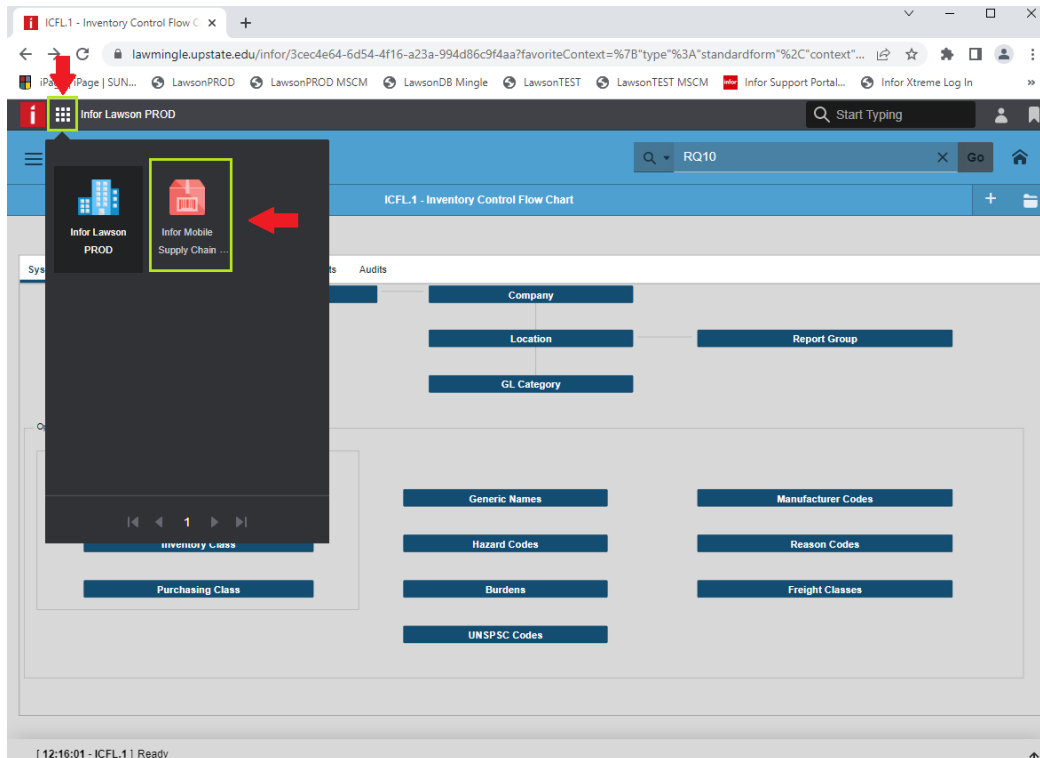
ICFL.1 - Inventory Control Flow C ×

lawmingle.upstate.edu/infor/3cec4e64-6d54-4f16-a23a-994d86c9f4aa?favoriteContext=%7B"type"%3A"standardform"%2C"context"...

iPa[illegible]Page | SUN... LawsonPROD LawsonPROD MSCM LawsonDB Mingle LawsonTEST LawsonTEST MSCM Infor Support Portal... Infor Xtreme Log In »

Infor Lawson PROD

Start Typing

RQ10

Go

ICFL.1 - Inventory Control Flow Chart

Infor Lawson PROD

Infor Mobile Supply Chain ...

1

Sys

ts

Audits

Company

Location

Report Group

GL Category

O

Generic Names

Manufacturer Codes

Inventory Class

Hazard Codes

Reason Codes

Purchasing Class

Burdens

Freight Classes

UNSPSC Codes

[ 12:16:01 - ICFL.1 ] Ready